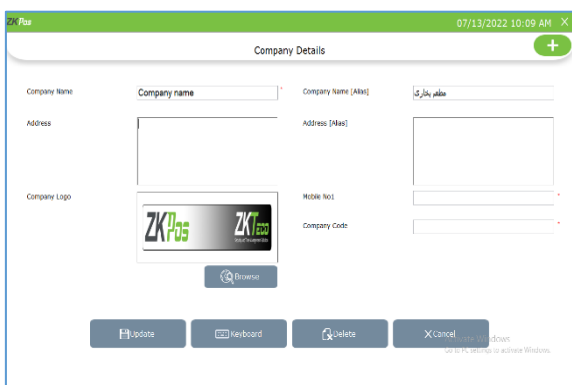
ZKPos

07/13/2022 10:09 AM ×

Company Details

+

Company Name

Company name

*

Company Name [Alias]

مطعم بخاري

Address

Address [Alias]

Company Logo

ZKPos ZKTeco

Browse

Mobile No1

*

Company Code

*

Update

Keyboard

Delete

Cancel

Activate Windows
Go to PC settings to activate Windows.